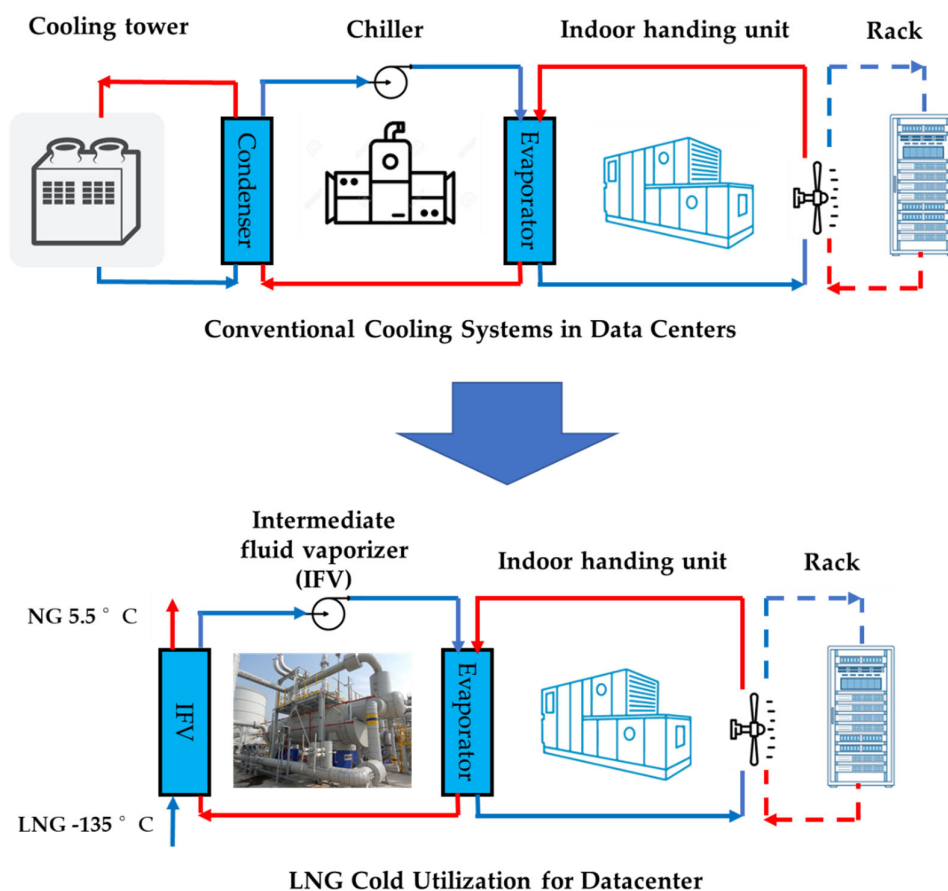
Cooling tower

Chiller

Indoor handing unit

Rack

Condenser

Evaporator

Conventional Cooling Systems in Data Centers

Intermediate fluid vaporizer (IFV)

Indoor handing unit

Rack

NG 5.5 ° C

IFV

Evaporator

LNG -135 ° C

LNG Cold Utilization for Datacenter